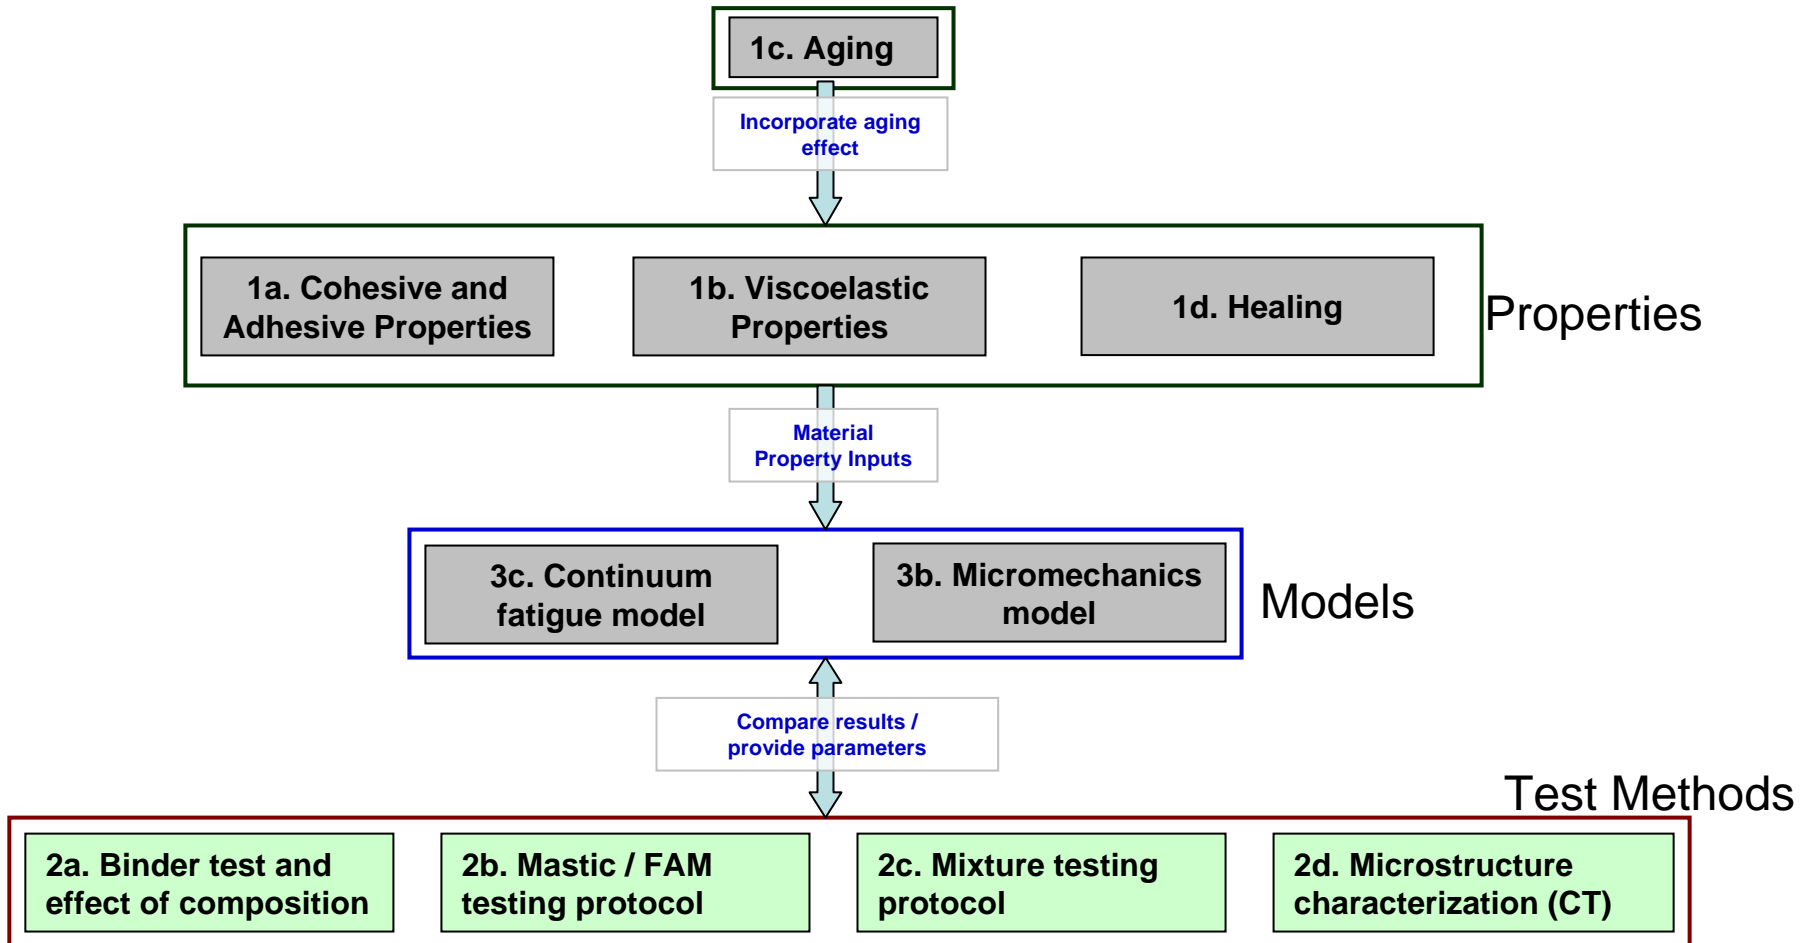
1c. Aging

Incorporate aging effect

1a. Cohesive and Adhesive Properties

1b. Viscoelastic Properties

1d. Healing

Properties

Material Property Inputs

3c. Continuum fatigue model

3b. Micromechanics model

Models

Compare results / provide parameters

Test Methods

2a. Binder test and effect of composition

2b. Mastic / FAM testing protocol

2c. Mixture testing protocol

2d. Microstructure characterization (CT)